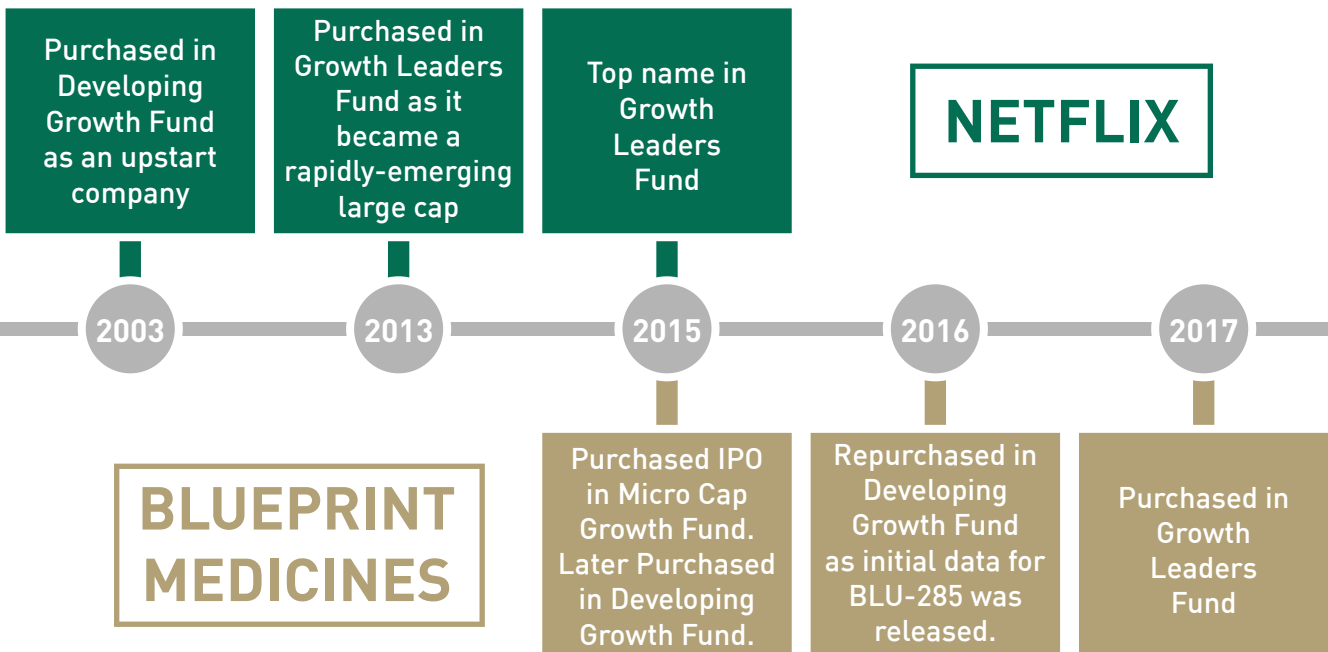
Purchased in Developing Growth Fund as an upstart company

Purchased in Growth Leaders Fund as it became a rapidly-emerging large cap

Top name in Growth Leaders Fund

NETFLIX

2003

2013

2015

2016

2017

BLUEPRINT MEDICINES

Purchased IPO in Micro Cap Growth Fund. Later Purchased in Developing Growth Fund.

Repurchased in Developing Growth Fund as initial data for BLU-285 was released.

Purchased in Growth Leaders Fund